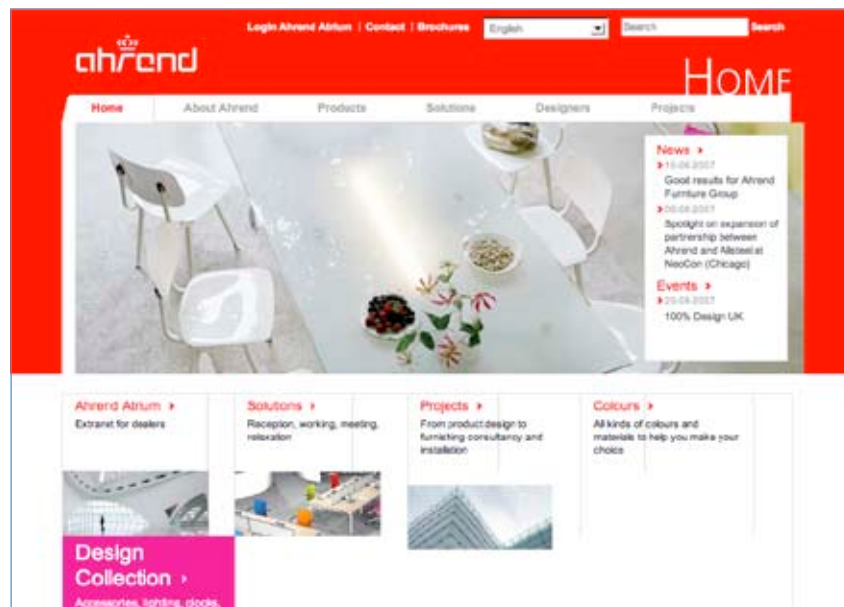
Login Ahrend Atrium | Contact | Brochures English Search Search

ahrend

HOME

Home About Ahrend Products Solutions Designers Projects

News ›
› 15-08-2007
Good results for Ahrend Furniture Group
› 08-08-2007
Spotlight on expansion of partnership between Ahrend and Allsteel at NeoCon (Chicago)

Events ›
› 20-09-2007
100% Design UK

Ahrend Atrium ›
Extranet for dealers

Solutions ›
Reception, working, meeting, relaxation

Projects ›
From product design to furnishing consultancy and installation

Colours ›
All kinds of colours and materials to help you make your choice

Design Collection ›
Accessories, lighting, clocks,